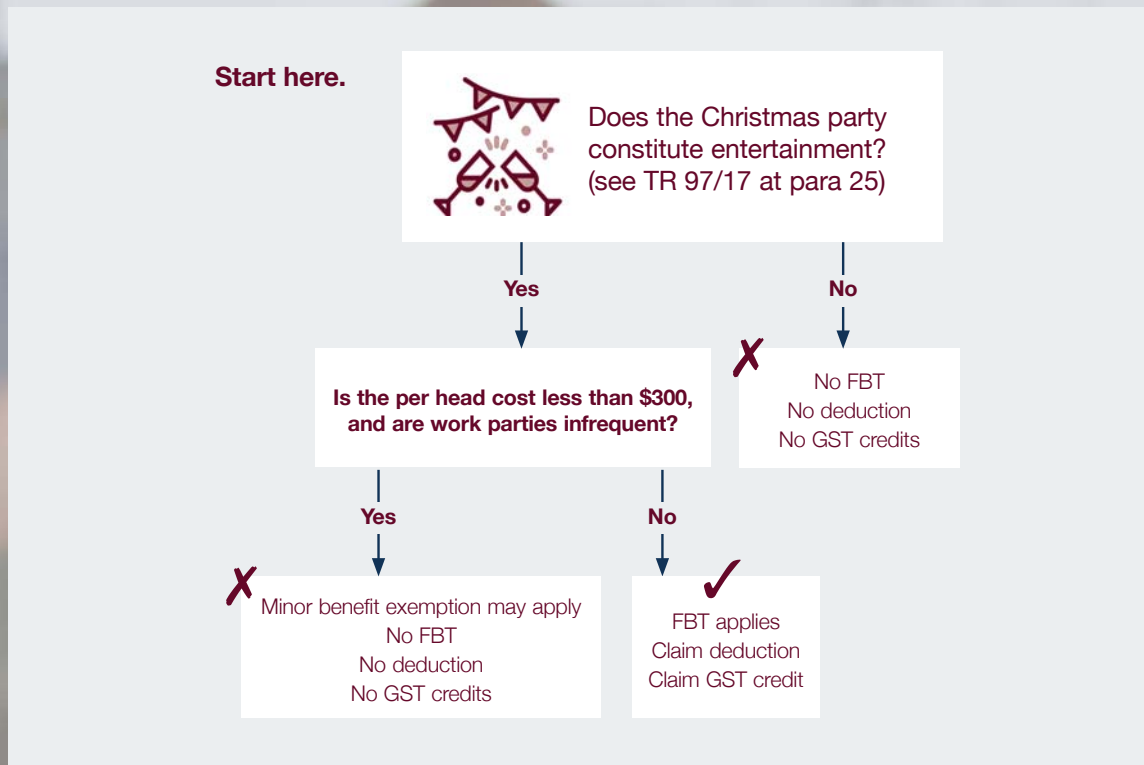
Start here.

Does the Christmas party constitute entertainment? (see TR 97/17 at para 25)

Yes

No

Is the per head cost less than $300, and are work parties infrequent?

✗

No FBT
No deduction
No GST credits

Yes

No

✗

Minor benefit exemption may apply
No FBT
No deduction
No GST credits

✓

FBT applies
Claim deduction
Claim GST credit